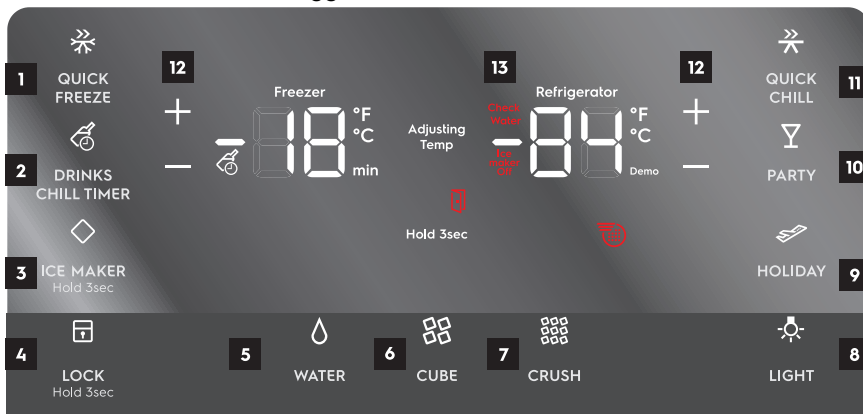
1 QUICK FREEZE

2 DRINKS CHILL TIMER

3 ICE MAKER Hold 3sec

12 + −

Freezer

-18 °F °C min

Adjusting Temp

Hold 3sec

13

Refrigerator

Check Water

Ice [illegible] Off

-84 °F °C Demo

12 + −

QUICK CHILL 11

PARTY 10

HOLIDAY 9

4 LOCK Hold 3sec

5 WATER

6 CUBE

7 CRUSH

LIGHT 8